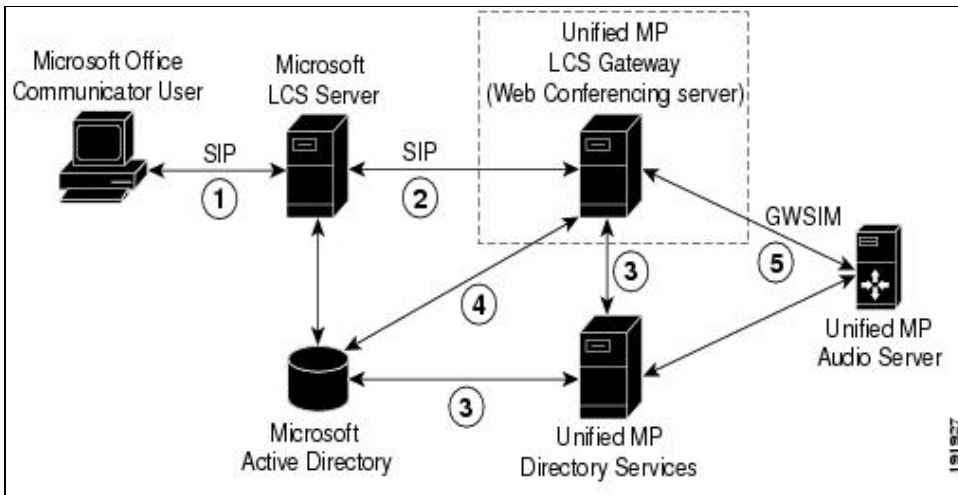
Microsoft Office Communicator User

Microsoft LCS Server

Unified MP LCS Gateway (Web Conferencing server)

SIP

1

SIP

2

GWSIM

5

3

4

Unified MP Audio Server

3

Microsoft Active Directory

Unified MP Directory Services

191927